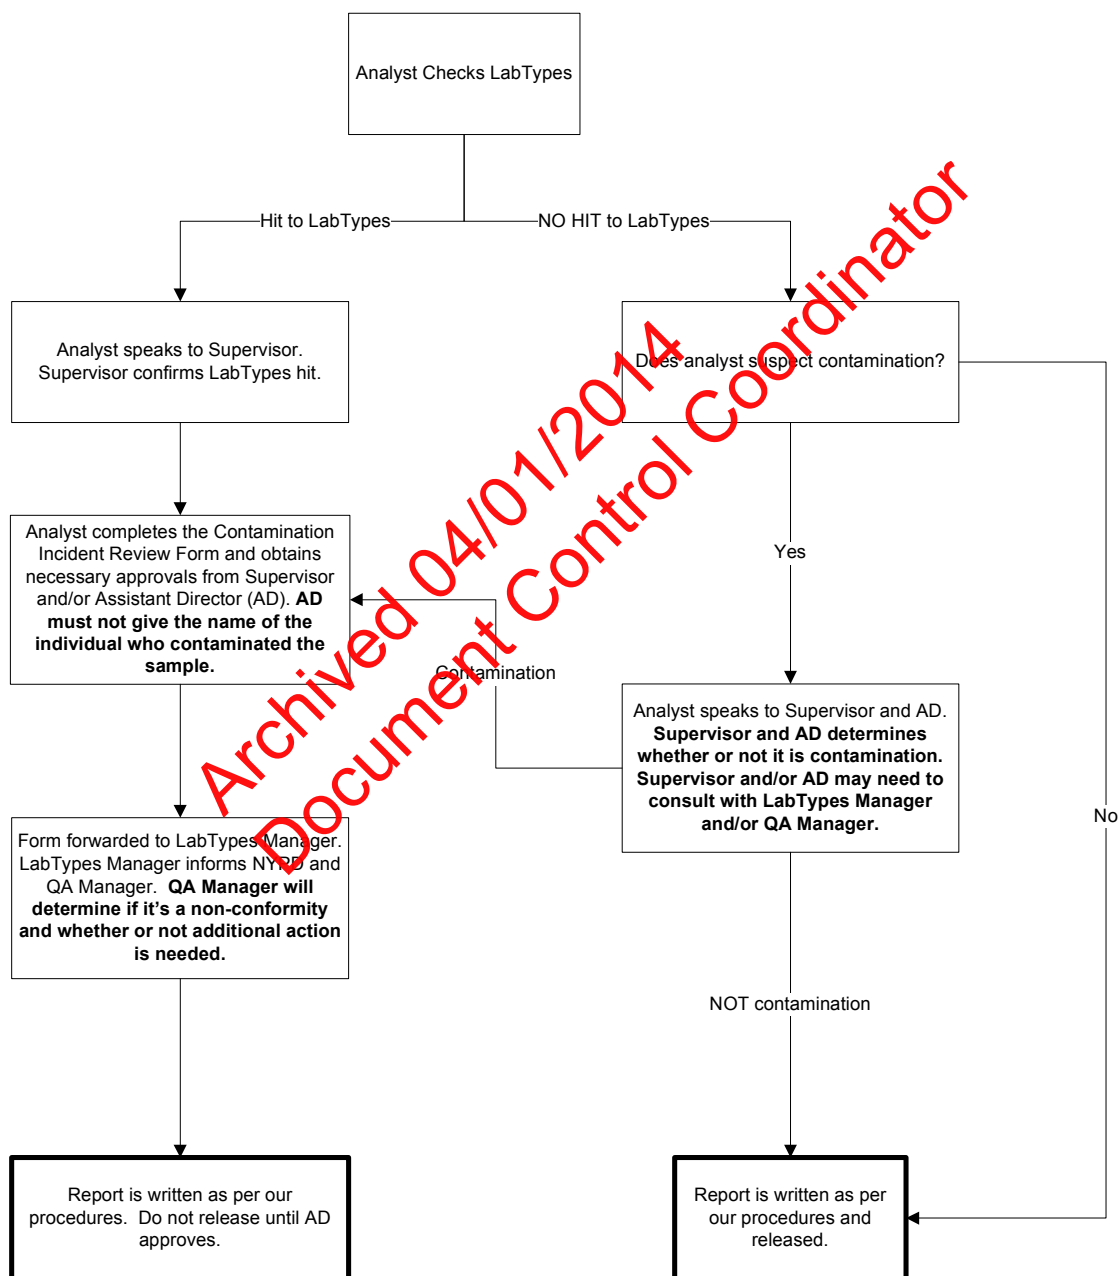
Analyst Checks LabTypes

Hit to LabTypes

NO HIT to LabTypes

Analyst speaks to Supervisor. Supervisor confirms LabTypes hit.

Does analyst suspect contamination?

Analyst completes the Contamination Incident Review Form and obtains necessary approvals from Supervisor and/or Assistant Director (AD). **AD must not give the name of the individual who contaminated the sample.**

Yes

Contamination

Analyst speaks to Supervisor and AD. **Supervisor and AD determines whether or not it is contamination. Supervisor and/or AD may need to consult with LabTypes Manager and/or QA Manager.**

No

Form forwarded to LabTypes Manager. LabTypes Manager informs NYPD and QA Manager. **QA Manager will determine if it's a non-conformity and whether or not additional action is needed.**

NOT contamination

Report is written as per our procedures. Do not release until AD approves.

Report is written as per our procedures and released.

Archived 04/01/2014
Document Control Coordinator